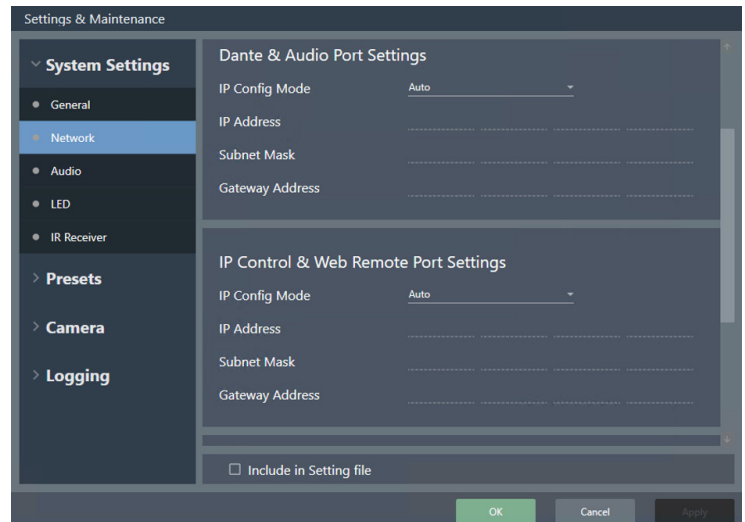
Settings & Maintenance

System Settings
General
Network
Audio
LED
IR Receiver
Presets
Camera
Logging

Dante & Audio Port Settings
IP Config Mode Auto
IP Address
Subnet Mask
Gateway Address

IP Control & Web Remote Port Settings
IP Config Mode Auto
IP Address
Subnet Mask
Gateway Address

Include in Setting file

OK
Cancel
Apply